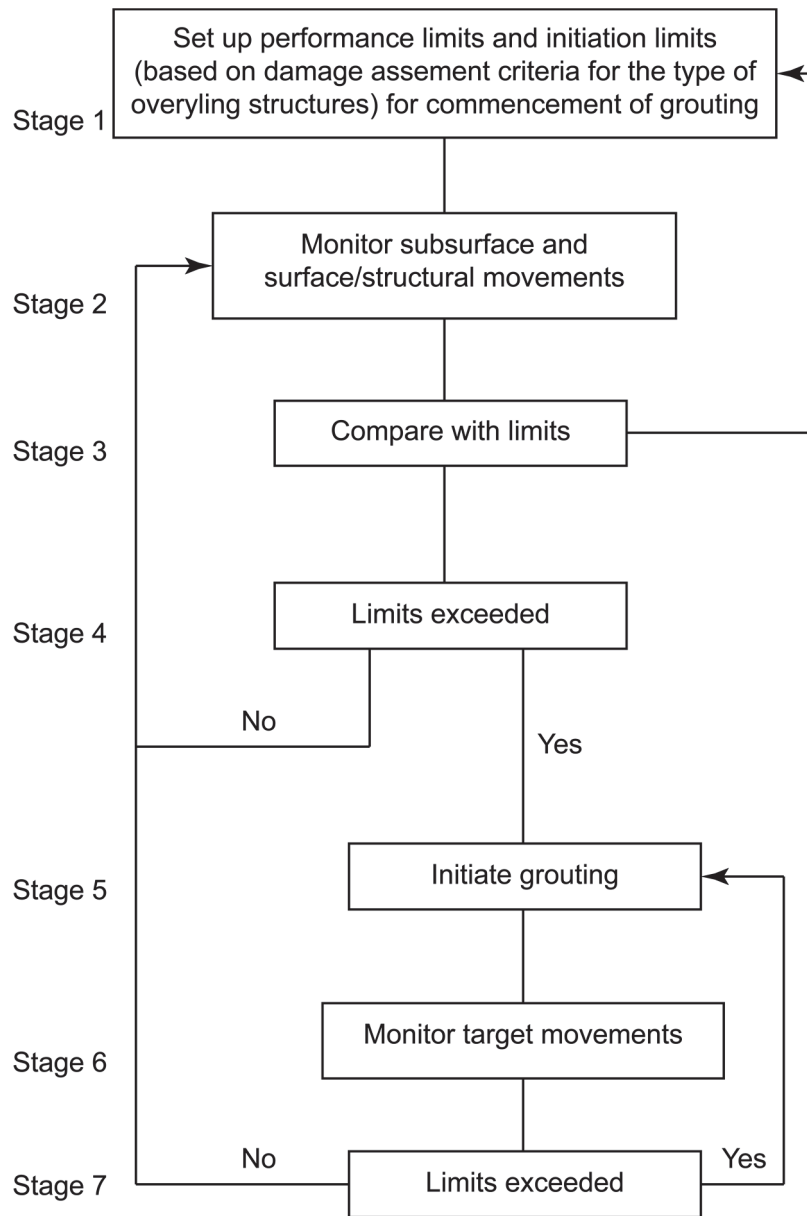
Stage 1
Set up performance limits and initiation limits (based on damage assement criteria for the type of overyling structures) for commencement of grouting

Stage 2
Monitor subsurface and surface/structural movements

Stage 3
Compare with limits

Stage 4
Limits exceeded

No

Yes

Stage 5
Initiate grouting

Stage 6
Monitor target movements

Stage 7
No
Limits exceeded
Yes